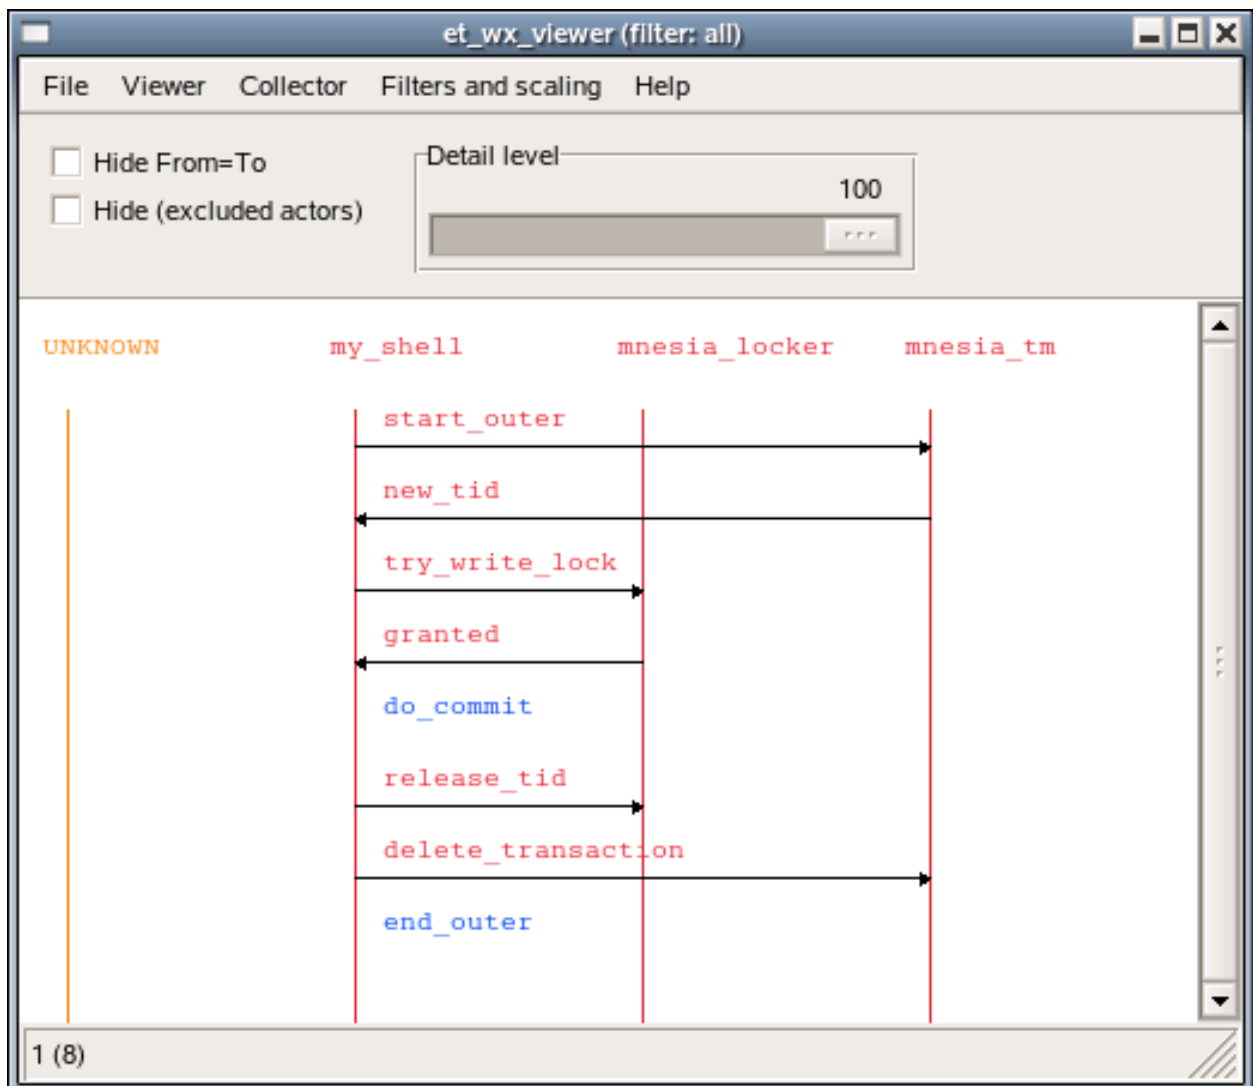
et_wx_viewer (filter: all)

File Viewer Collector Filters and scaling Help

Hide From=To
Hide (excluded actors)

Detail level
100

UNKNOWN my_shell mnesia_locker mnesia_tm

start_outer

new_tid

try_write_lock

granted

do_commit

release_tid

delete_transaction

end_outer

1 (8)